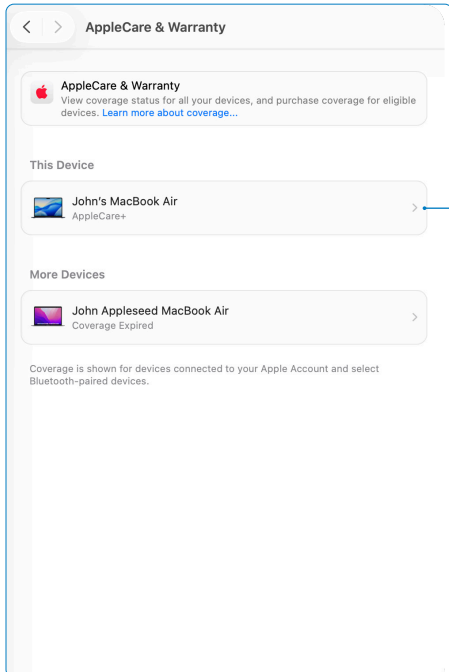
AppleCare & Warranty

AppleCare & Warranty
View coverage status for all your devices, and purchase coverage for eligible devices. Learn more about coverage...

This Device

John's MacBook Air
AppleCare+

More Devices

John Appleseed MacBook Air
Coverage Expired

Coverage is shown for devices connected to your Apple Account and select Bluetooth-paired devices.